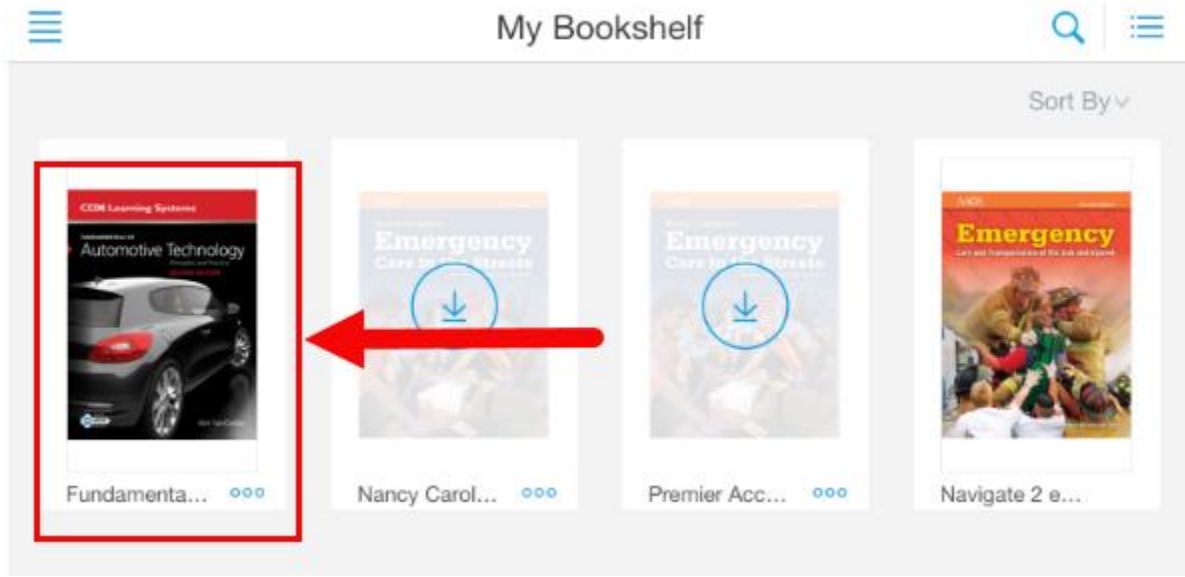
My Bookshelf

Sort By

CDX Learning Systems

Automotive Technology

Emergency
Care in the Streets

Emergency
Care in the Streets

Emergency

Fundamenta...

Nancy Carol...

Premier Acc...

Navigate 2 e...